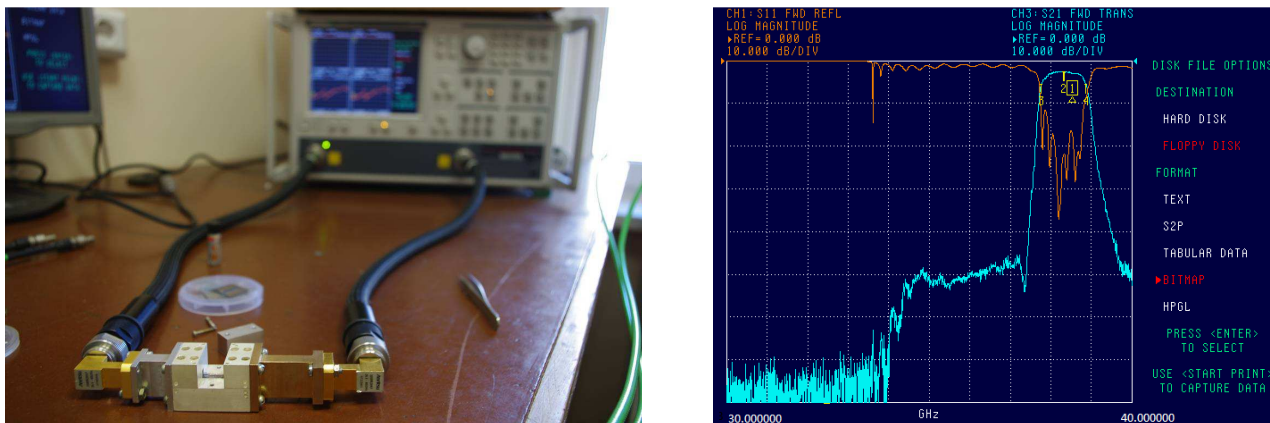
CH1: S11 FWD REFL
LOG MAGNITUDE
▸REF= 0.000 dB
10.000 dB/DIV

CH3: S21 FWD TRANS
LOG MAGNITUDE
▸REF= 0.000 dB
10.000 dB/DIV

DISK FILE OPTIONS
DESTINATION
HARD DISK
FLOPPY DISK
FORMAT
TEXT
S2P
TABULAR DATA
▸BITMAP
HPGL
PRESS <ENTER> TO SELECT
USE <START PRINT> TO CAPTURE DATA

30.000000
GHz
40.000000